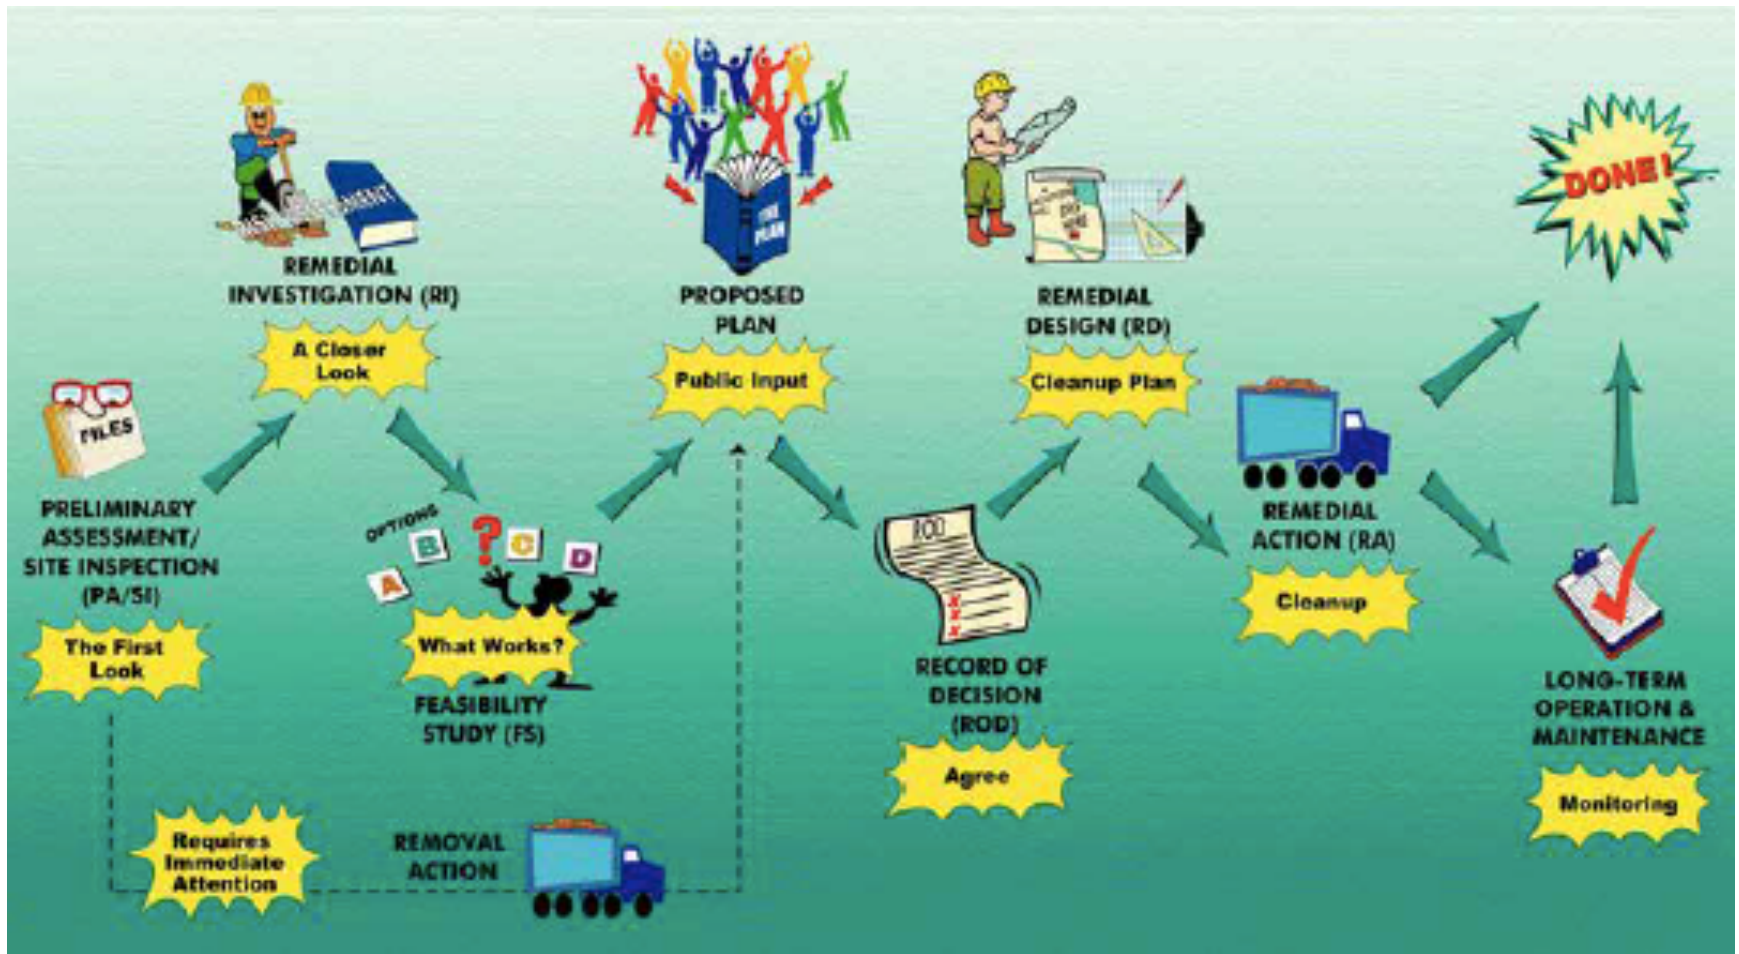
FILES

PRELIMINARY ASSESSMENT/ SITE INSPECTION (PA/SI)

The First Look

REMEDIAL INVESTIGATION (RI)

A Closer Look

OPTIONS A B ? C D

What Works?

FEASIBILITY STUDY (FS)

THE PLAN

PROPOSED PLAN

Public Input

ROD

RECORD OF DECISION (ROD)

Agree

REMEDIAL DESIGN (RD)

Cleanup Plan

REMEDIAL ACTION (RA)

Cleanup

DONE!

LONG-TERM OPERATION & MAINTENANCE

Monitoring

Requires Immediate Attention

REMOVAL ACTION